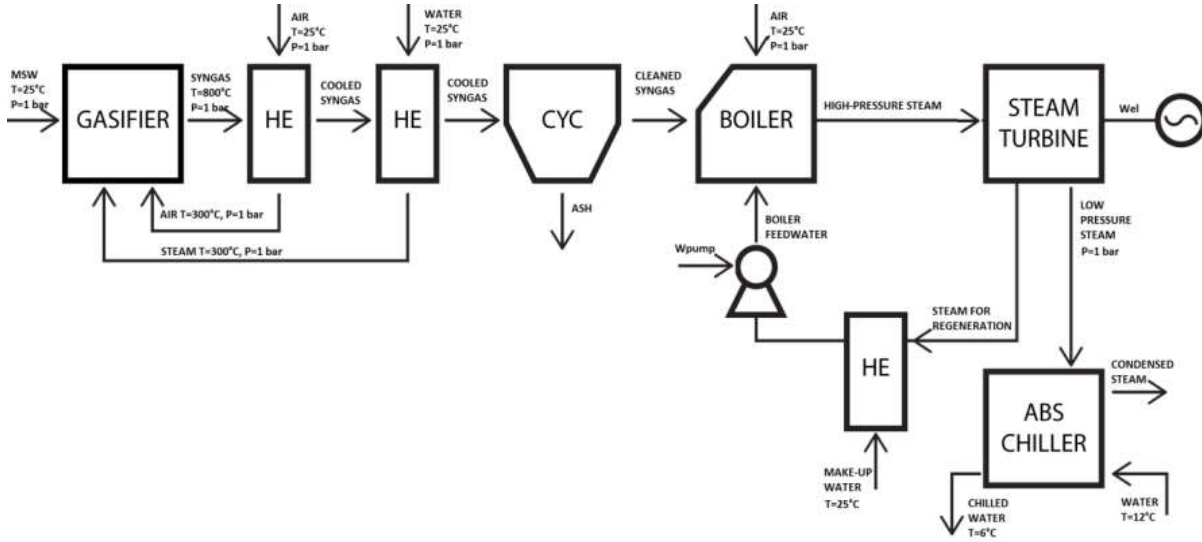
AIR
T=25°C
P=1 bar

WATER
T=25°C
P=1 bar

AIR
T=25°C
P=1 bar

MSW
T=25°C
P=1 bar

GASIFIER

SYNGAS
T=800°C
P=1 bar

HE

COOLED SYNGAS

HE

COOLED SYNGAS

CYC

CLEANED SYNGAS

BOILER

HIGH-PRESSURE STEAM

STEAM TURBINE

Wel

AIR T=300°C, P=1 bar

STEAM T=300°C, P=1 bar

ASH

BOILER FEEDWATER

Wpump

LOW PRESSURE STEAM
P=1 bar

STEAM FOR REGENERATION

HE

CONDENSED STEAM

ABS CHILLER

MAKE-UP WATER
T=25°C

CHILLED WATER
T=6°C

WATER
T=12°C